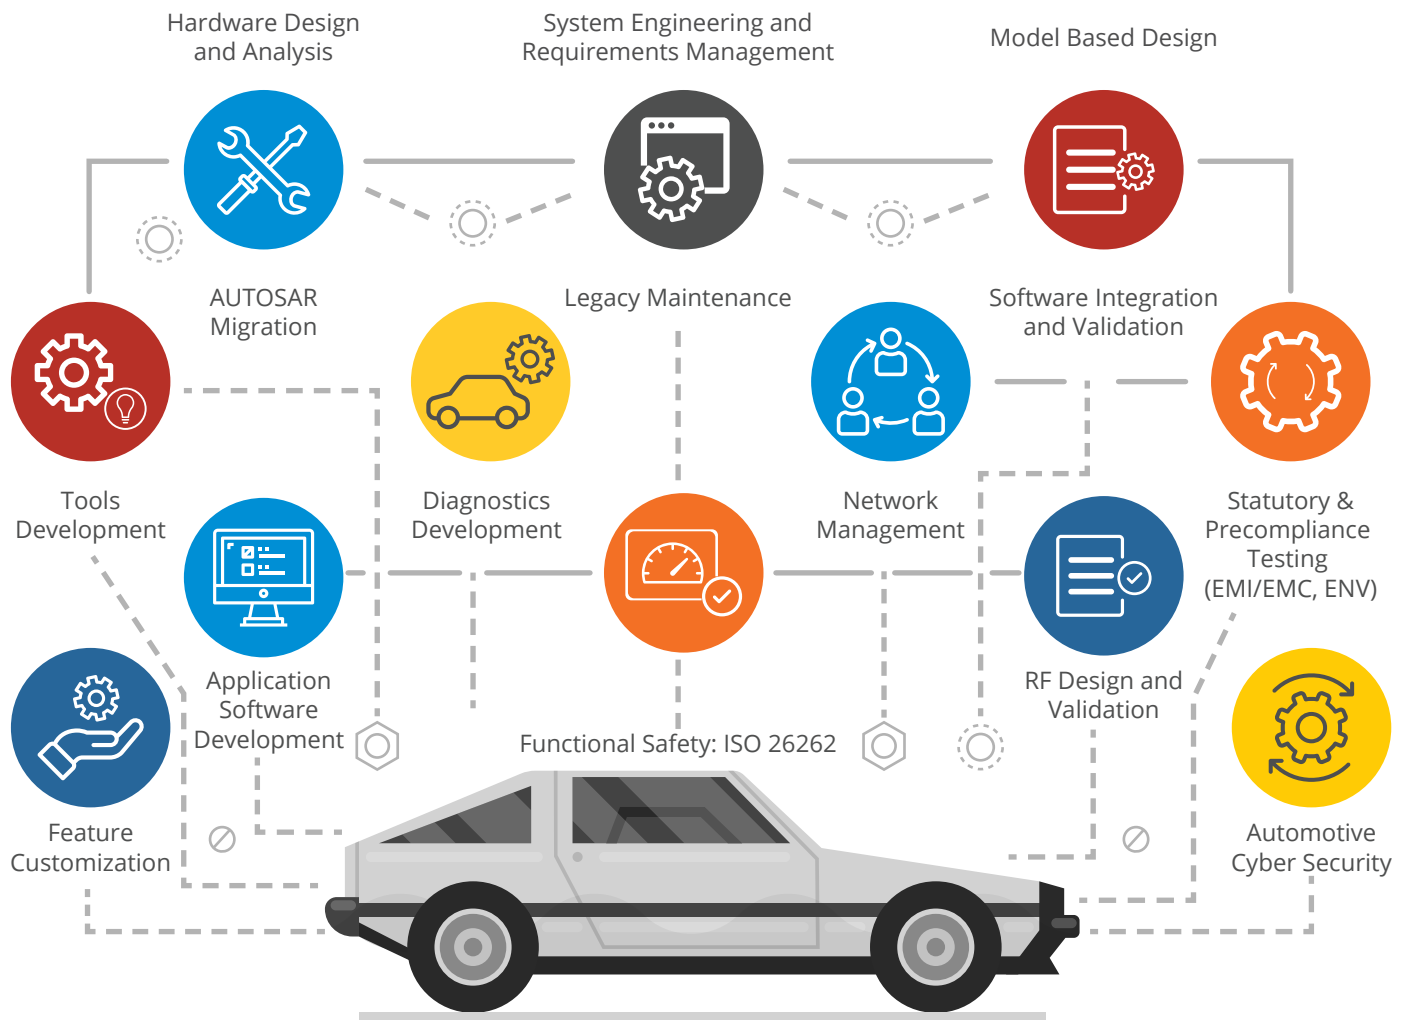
Hardware Design and Analysis

System Engineering and Requirements Management

Model Based Design

AUTOSAR Migration

Legacy Maintenance

Software Integration and Validation

Tools Development

Diagnostics Development

Network Management

Statutory & Precompliance Testing (EMI/EMC, ENV)

Application Software Development

Functional Safety: ISO 26262

RF Design and Validation

Feature Customization

Automotive Cyber Security